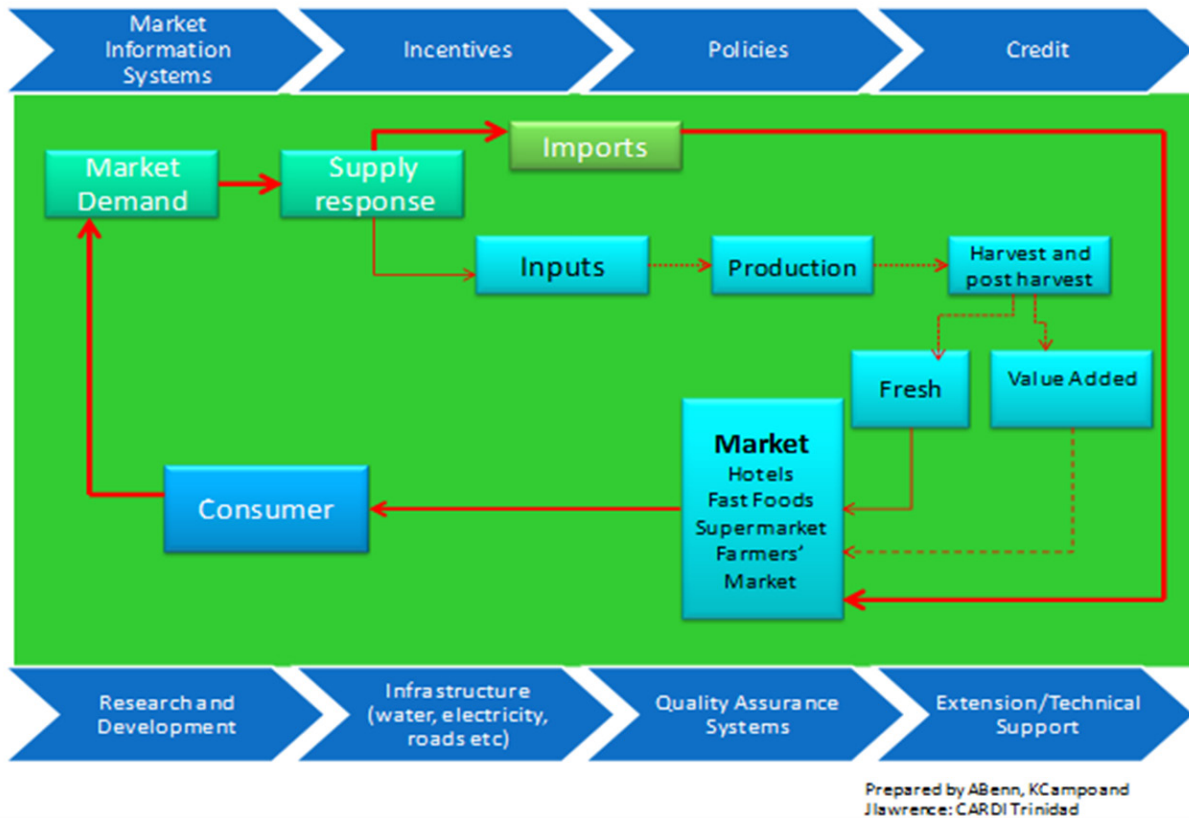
Market Information Systems

Incentives

Policies

Credit

Market Demand

Supply response

Imports

Inputs

Production

Harvest and post harvest

Fresh

Value Added

Market
Hotels
Fast Foods
Supermarket
Farmers' Market

Consumer

Research and Development

Infrastructure (water, electricity, roads etc)

Quality Assurance Systems

Extension/Technical Support

Prepared by ABenn, KCampoand Jlawrence: CARDI Trinidad